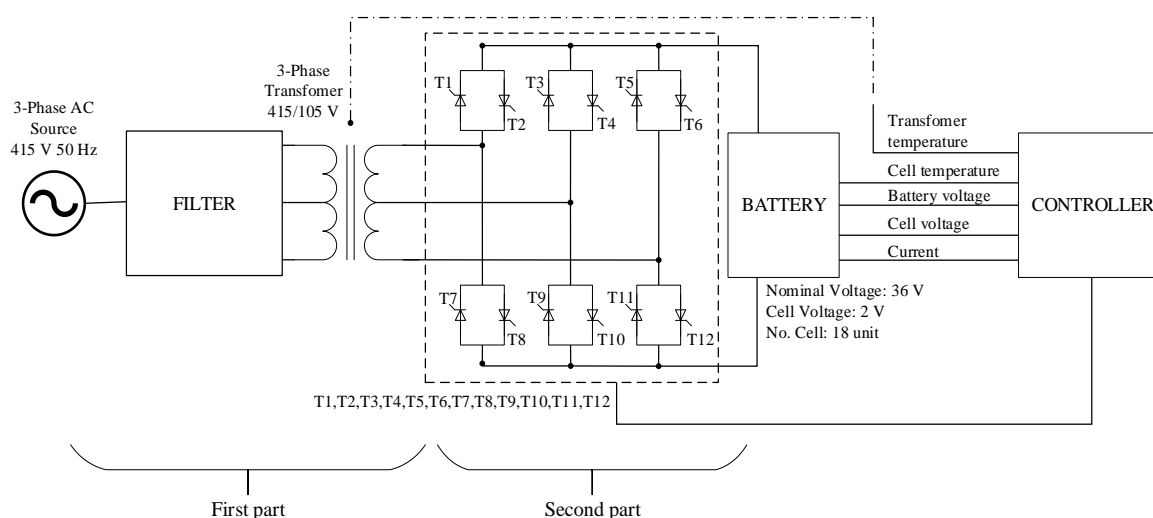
3-Phase AC Source 415 V 50 Hz

FILTER

3-Phase Transfomer 415/105 V

T1
T2
T3
T4
T5
T6
T7
T8
T9
T10
T11
T12

BATTERY

Transfomer temperature
Cell temperature
Battery voltage
Cell voltage
Current

CONTROLLER

Nominal Voltage: 36 V
Cell Voltage: 2 V
No. Cell: 18 unit

T1,T2,T3,T4,T5,T6,T7,T8,T9,T10,T11,T12

First part

Second part